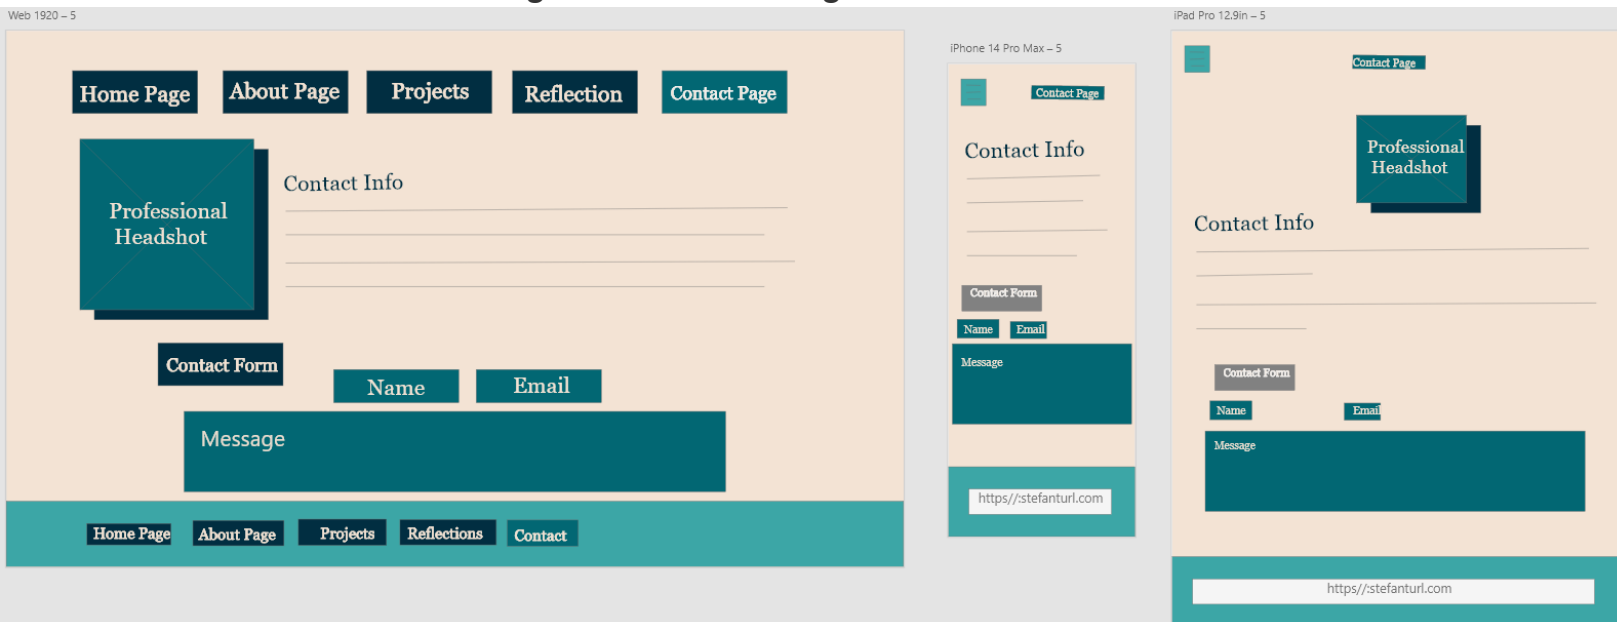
Web 1920 – 5

Home Page
About Page
Projects
Reflection
Contact Page

Professional Headshot

Contact Info

Contact Form
Name
Email
Message

Home Page
About Page
Projects
Reflections
Contact

iPhone 14 Pro Max – 5

Contact Page

Contact Info

Contact Form
Name
Email
Message

https//:stefanturl.com

iPad Pro 12.9in – 5

Contact Page

Professional Headshot

Contact Info

Contact Form
Name
Email
Message

https//:stefanturl.com